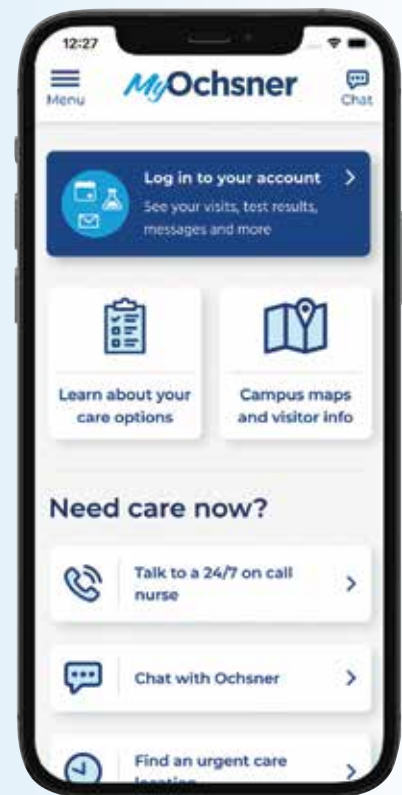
12:27

Menu

MyOchsner

Chat

Log in to your account
See your visits, test results, messages and more

Learn about your care options

Campus maps and visitor info

Need care now?

Talk to a 24/7 on call nurse

Chat with Ochsner

Find an urgent care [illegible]